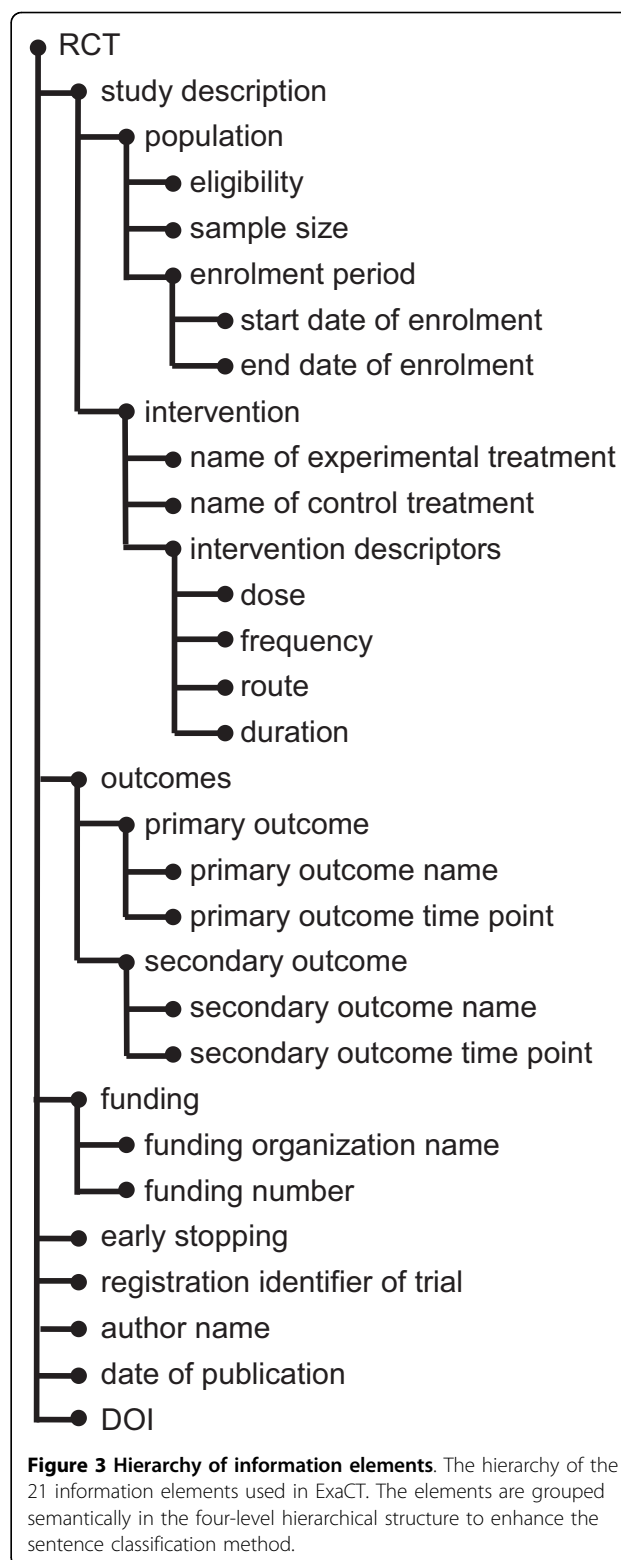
RCT
study description
population
eligibility
sample size
enrolment period
start date of enrolment
end date of enrolment
intervention
name of experimental treatment
name of control treatment
intervention descriptors
dose
frequency
route
duration
outcomes
primary outcome
primary outcome name
primary outcome time point
secondary outcome
secondary outcome name
secondary outcome time point
funding
funding organization name
funding number
early stopping
registration identifier of trial
author name
date of publication
DOI

**Figure 3 Hierarchy of information elements**. The hierarchy of the 21 information elements used in ExaCT. The elements are grouped semantically in the four-level hierarchical structure to enhance the sentence classification method.